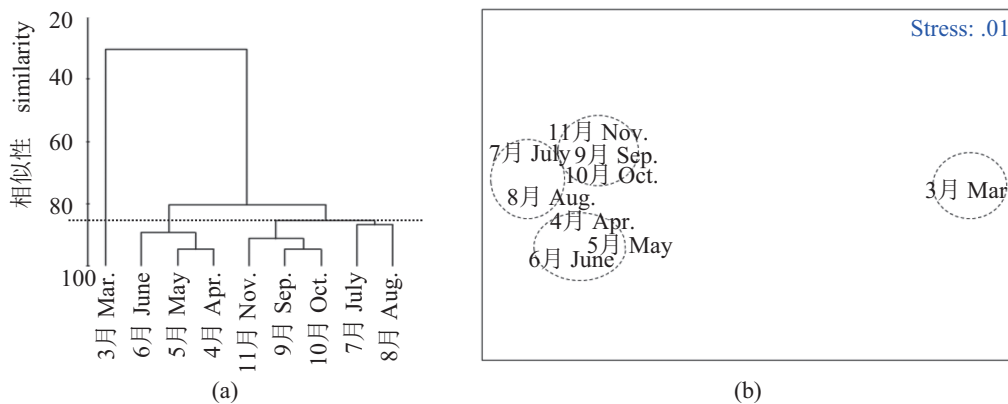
相似性 similarity

20
40
60
80
100

3月 Mar.
6月 June
5月 May
4月 Apr.
11月 Nov.
9月 Sep.
10月 Oct.
7月 July
8月 Aug.

(a)

Stress: .01

11月 Nov.
7月 July
9月 Sep.
10月 Oct.
8月 Aug.
4月 Apr.
5月 May
6月 June
3月 Mar

(b)